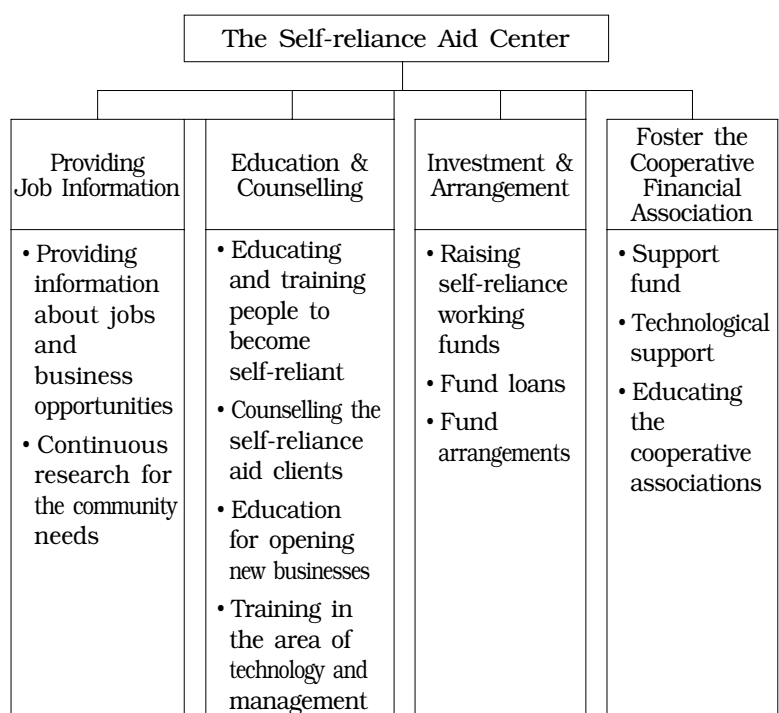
The Self-reliance Aid Center

Providing Job Information

• Providing information about jobs and business opportunities
• Continuous research for the community needs

Education & Counselling

• Educating and training people to become self-reliant
• Counselling the self-reliance aid clients
• Education for opening new businesses
• Training in the area of technology and management

Investment & Arrangement

• Raising self-reliance working funds
• Fund loans
• Fund arrangements

Foster the Cooperative Financial Association

• Support fund
• Technological support
• Educating the cooperative associations